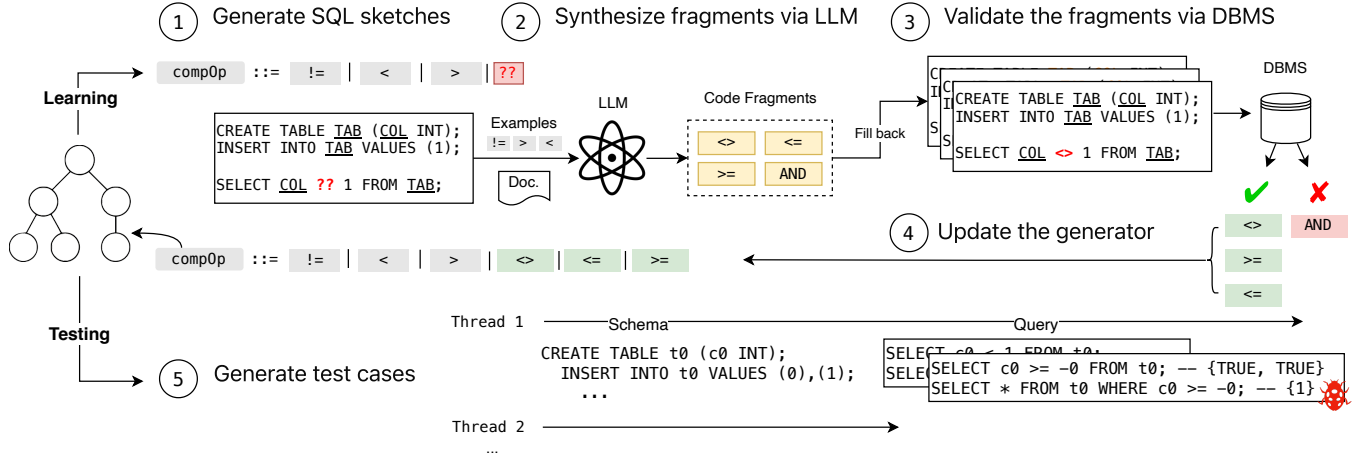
1 Generate SQL sketches

2 Synthesize fragments via LLM

3 Validate the fragments via DBMS

Learning

compOp ::= != | < | > | ??

CREATE TABLE TAB (COL INT);
INSERT INTO TAB VALUES (1);

SELECT COL ?? 1 FROM TAB;

Examples
!= > <

Doc.

LLM

Code Fragments
<> <=
>= AND

Fill back

CREATE TABLE TAB (COL INT);
INSERT INTO TAB VALUES (1);

SELECT COL <> 1 FROM TAB;

DBMS

<> AND

4 Update the generator

compOp ::= != | < | > | <> | <= | >=

>=

<=

Testing

5 Generate test cases

Thread 1 Schema Query

CREATE TABLE t0 (c0 INT);
INSERT INTO t0 VALUES (0),(1);
...

SELECT c0 < 1 FROM t0;
SELE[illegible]
SELECT c0 >= -0 FROM t0; -- {TRUE, TRUE}
SELECT * FROM t0 WHERE c0 >= -0; -- {1}

Thread 2
...